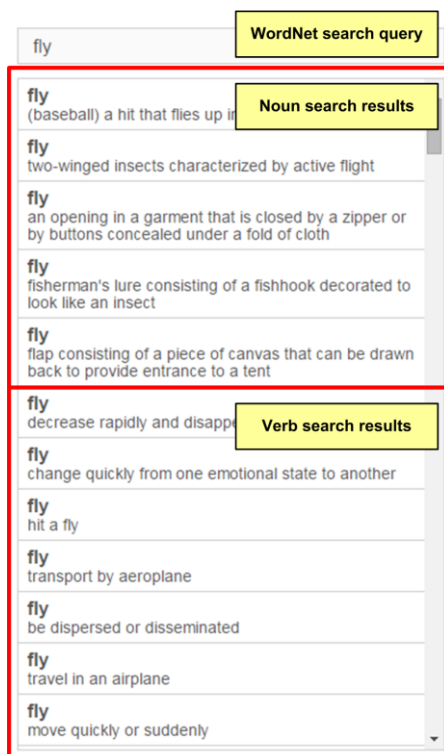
fly

WordNet search query

Noun search results

fly
(baseball) a hit that flies up i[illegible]

fly
two-winged insects characterized by active flight

fly
an opening in a garment that is closed by a zipper or by buttons concealed under a fold of cloth

fly
fisherman's lure consisting of a fishhook decorated to look like an insect

fly
flap consisting of a piece of canvas that can be drawn back to provide entrance to a tent

Verb search results

fly
decrease rapidly and disapp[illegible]

fly
change quickly from one emotional state to another

fly
hit a fly

fly
transport by aeroplane

fly
be dispersed or disseminated

fly
travel in an airplane

fly
move quickly or suddenly